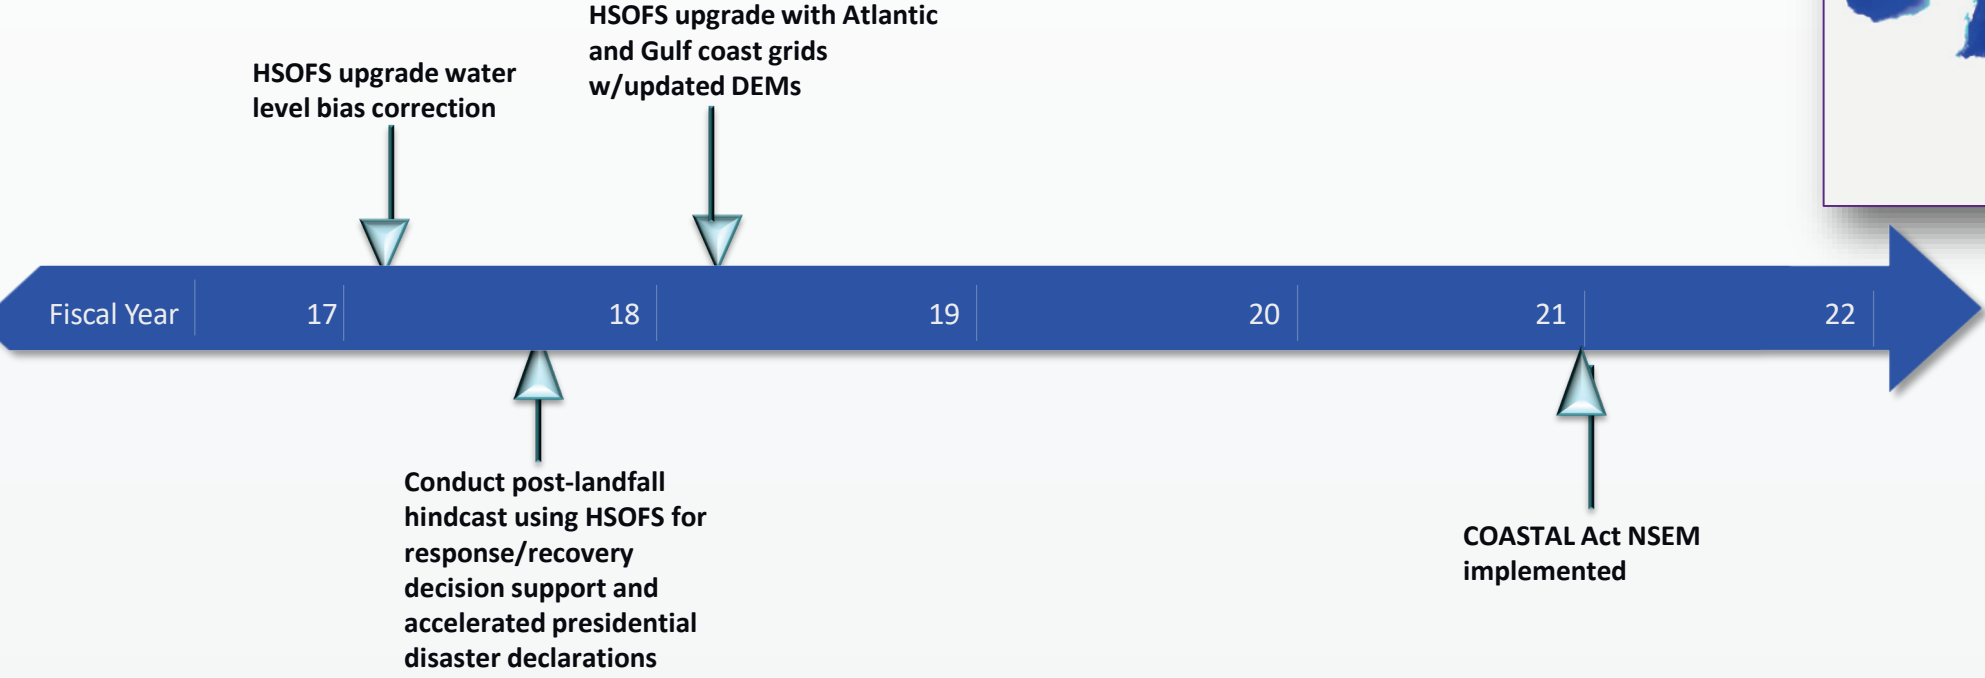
HSOFS upgrade with Atlantic and Gulf coast grids w/updated DEMs

HSOFS upgrade water level bias correction

Fiscal Year 17 18 19 20 21 22

Conduct post-landfall hindcast using HSOFS for response/recovery decision support and accelerated presidential disaster declarations

COASTAL Act NSEM implemented